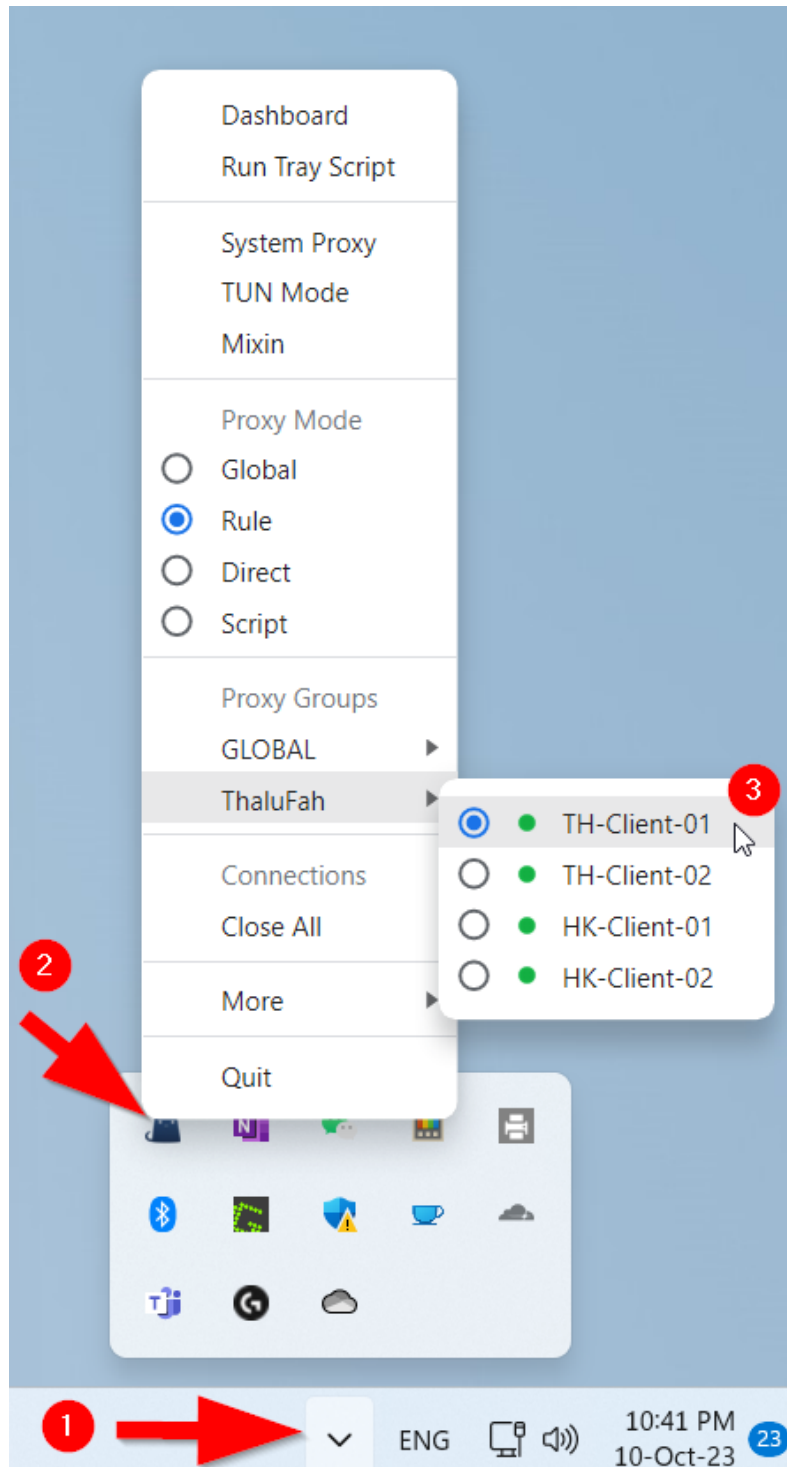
Dashboard
Run Tray Script

System Proxy
TUN Mode
Mixin

Proxy Mode
Global
Rule
Direct
Script

Proxy Groups
GLOBAL
ThaluFah

Connections
Close All

More

Quit

3
TH-Client-01
TH-Client-02
HK-Client-01
HK-Client-02

2

1

ENG
10:41 PM
10-Oct-23
23